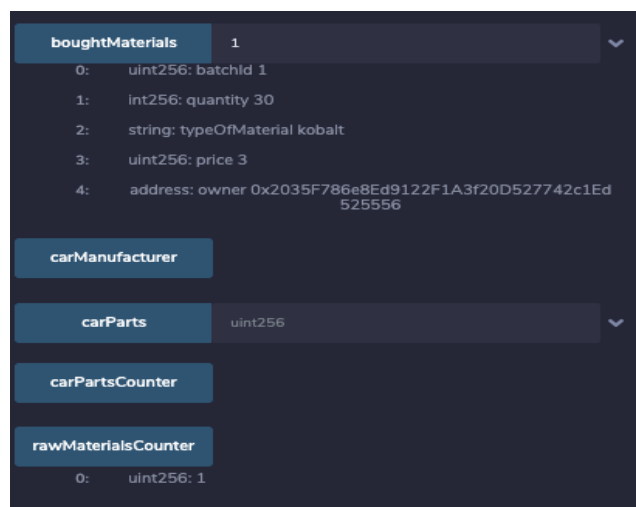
boughtMaterials 1

0: uint256: batchId 1

1: int256: quantity 30

2: string: typeOfMaterial kobalt

3: uint256: price 3

4: address: owner 0x2035F786e8Ed9122F1A3f20D527742c1Ed525556

carManufacturer

carParts uint256

carPartsCounter

rawMaterialsCounter

0: uint256: 1